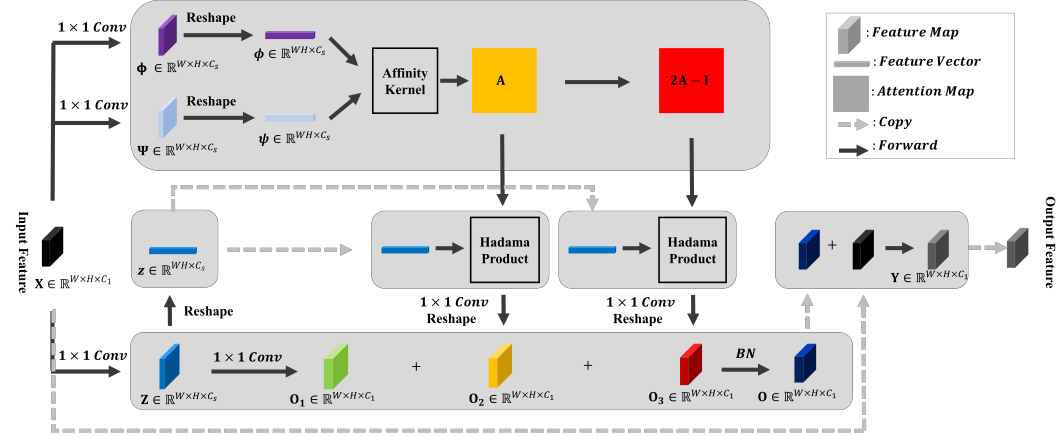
$1 \times 1$ Conv

Reshape

$\boldsymbol{\Phi} \in \mathbb{R}^{W \times H \times C_s}$

$\boldsymbol{\phi} \in \mathbb{R}^{WH \times C_s}$

Affinity Kernel

A

2A − I

$1 \times 1$ Conv

Reshape

$\boldsymbol{\Psi} \in \mathbb{R}^{W \times H \times C_s}$

$\boldsymbol{\psi} \in \mathbb{R}^{WH \times C_s}$

: Feature Map

: Feature Vector

: Attention Map

: Copy

: Forward

Input Feature

$\mathbf{X} \in \mathbb{R}^{W \times H \times C_1}$

$\boldsymbol{z} \in \mathbb{R}^{WH \times C_s}$

Hadama Product

Hadama Product

+

$\mathbf{Y} \in \mathbb{R}^{W \times H \times C_1}$

Output Feature

Reshape

$1 \times 1$ Conv
Reshape

$1 \times 1$ Conv
Reshape

$1 \times 1$ Conv

$1 \times 1$ Conv

BN

$\mathbf{Z} \in \mathbb{R}^{W \times H \times C_s}$

$\mathbf{O_1} \in \mathbb{R}^{W \times H \times C_1}$

+

$\mathbf{O_2} \in \mathbb{R}^{W \times H \times C_1}$

+

$\mathbf{O_3} \in \mathbb{R}^{W \times H \times C_1}$

$\mathbf{O} \in \mathbb{R}^{W \times H \times C_1}$